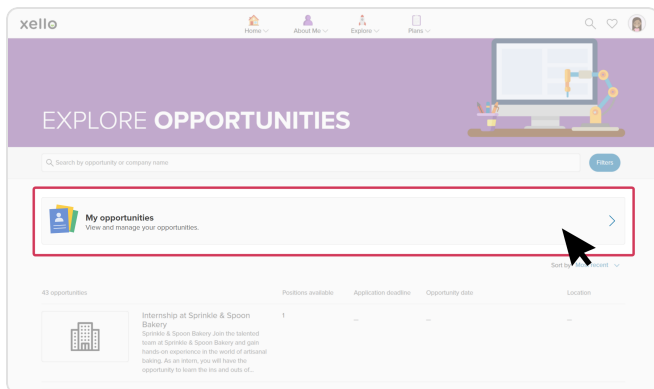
xello

Home
About Me
Explore
Plans

EXPLORE OPPORTUNITIES

Search by opportunity or company name

Filters

My opportunities
View and manage your opportunities.

Sort by Most recent

43 opportunities

Positions available
Application deadline
Opportunity date
Location

Internship at Sprinkle & Spoon Bakery
Sprinkle & Spoon Bakery Join the talented team at Sprinkle & Spoon Bakery and gain hands-on experience in the world of artisanal baking. As an intern, you will have the opportunity to learn the ins and outs of...

1
–
–
–